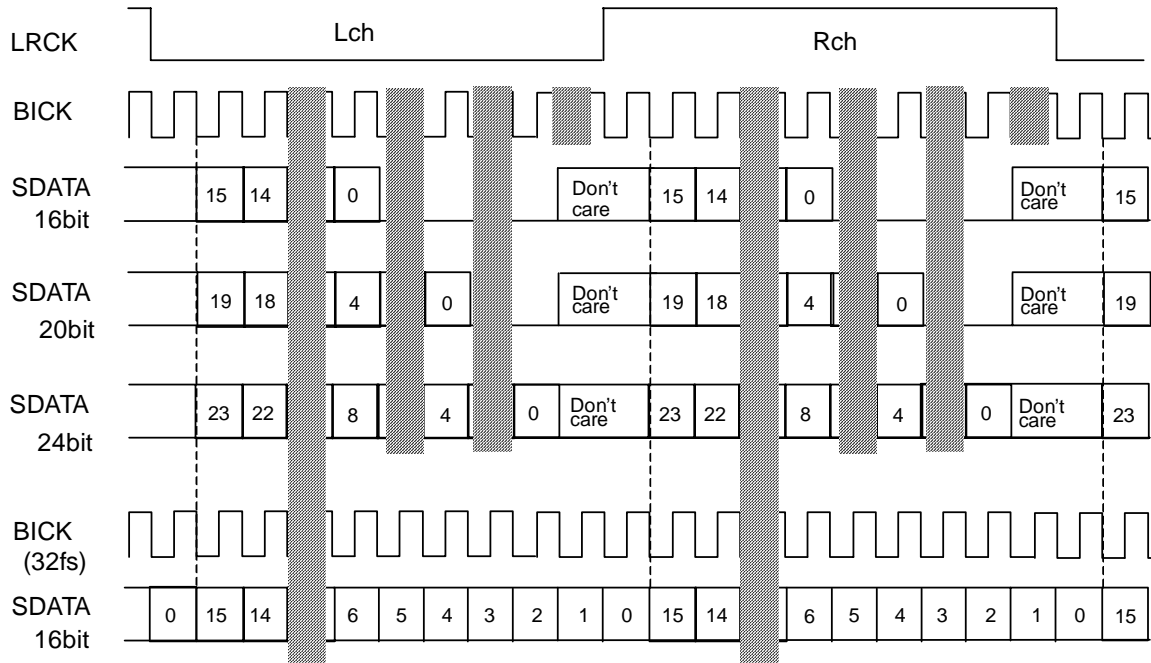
LRCK
Lch
Rch

BICK

SDATA 16bit
15 14 0 Don't care 15 14 0 Don't care 15

SDATA 20bit
19 18 4 0 Don't care 19 18 4 0 Don't care 19

SDATA 24bit
23 22 8 4 0 Don't care 23 22 8 4 0 Don't care 23

BICK (32fs)

SDATA 16bit
0 15 14 6 5 4 3 2 1 0 15 14 6 5 4 3 2 1 0 15